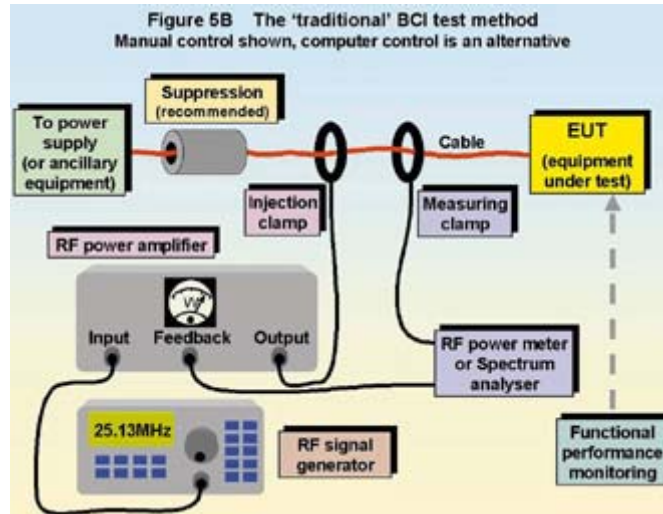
Figure 5B The 'traditional' BCI test method
Manual control shown, computer control is an alternative

Suppression (recommended)

To power supply (or ancillary equipment)

Cable

EUT (equipment under test)

Injection clamp

Measuring clamp

RF power amplifier

W

Input

Feedback

Output

RF power meter or Spectrum analyser

25.13MHz

RF signal generator

Functional performance monitoring